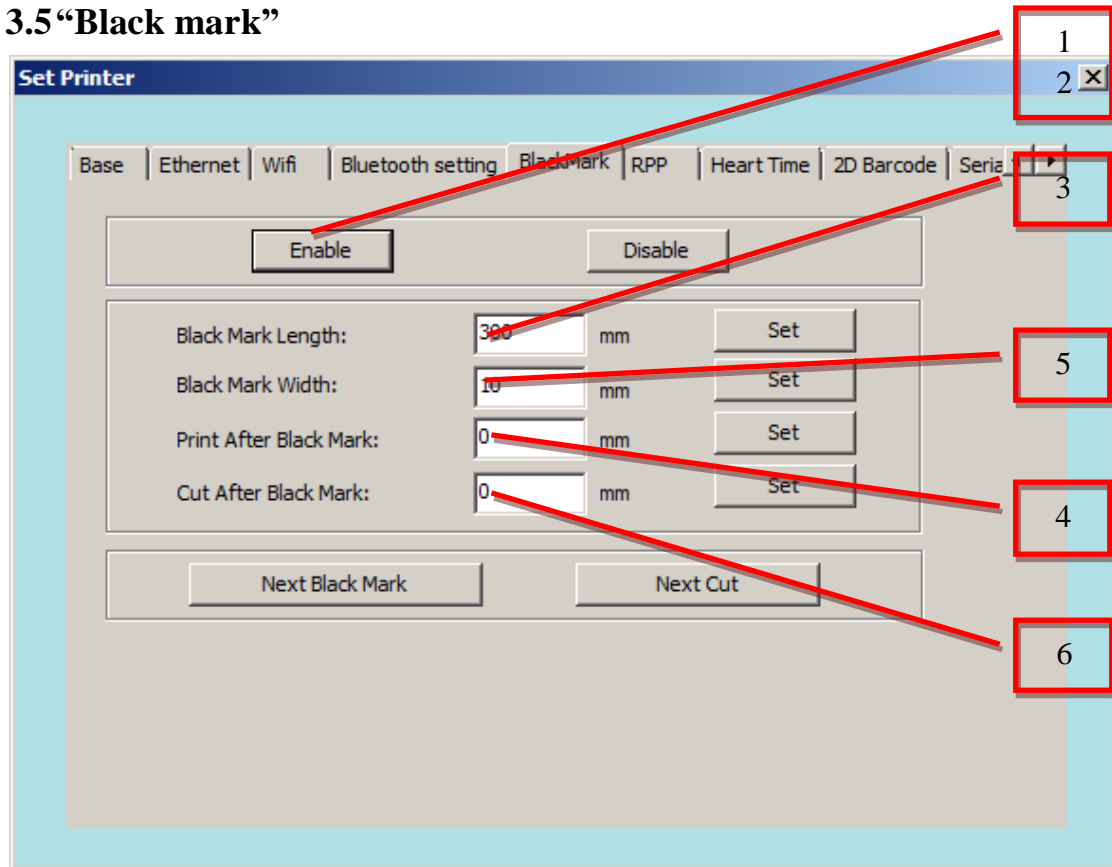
3.5“Black mark”

Set Printer

1

2

Base | Ethernet | Wifi | Bluetooth setting | BlackMark | RPP | Heart Time | 2D Barcode | Seria

3

Enable

Disable

Black Mark Length: 300 mm Set

Black Mark Width: 10 mm Set

5

Print After Black Mark: 0 mm Set

Cut After Black Mark: 0 mm Set

4

Next Black Mark

Next Cut

6